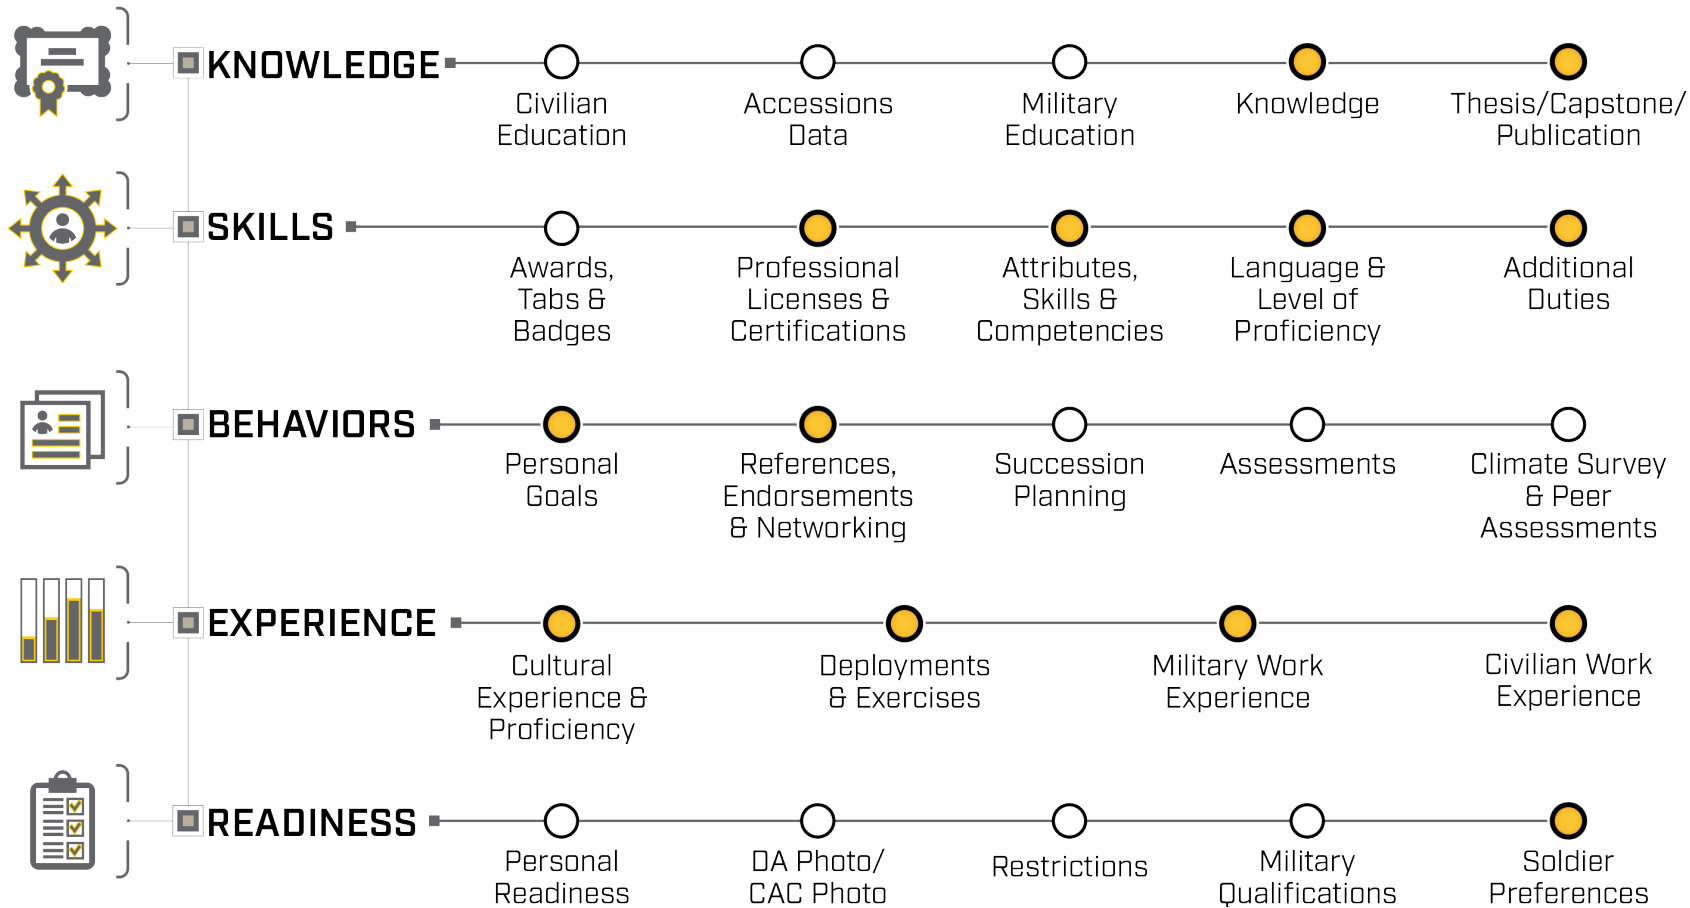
KNOWLEDGE

Civilian Education

Accessions Data

Military Education

Knowledge

Thesis/Capstone/ Publication

SKILLS

Awards, Tabs & Badges

Professional Licenses & Certifications

Attributes, Skills & Competencies

Language & Level of Proficiency

Additional Duties

BEHAVIORS

Personal Goals

References, Endorsements & Networking

Succession Planning

Assessments

Climate Survey & Peer Assessments

EXPERIENCE

Cultural Experience & Proficiency

Deployments & Exercises

Military Work Experience

Civilian Work Experience

READINESS

Personal Readiness

DA Photo/ CAC Photo

Restrictions

Military Qualifications

Soldier Preferences